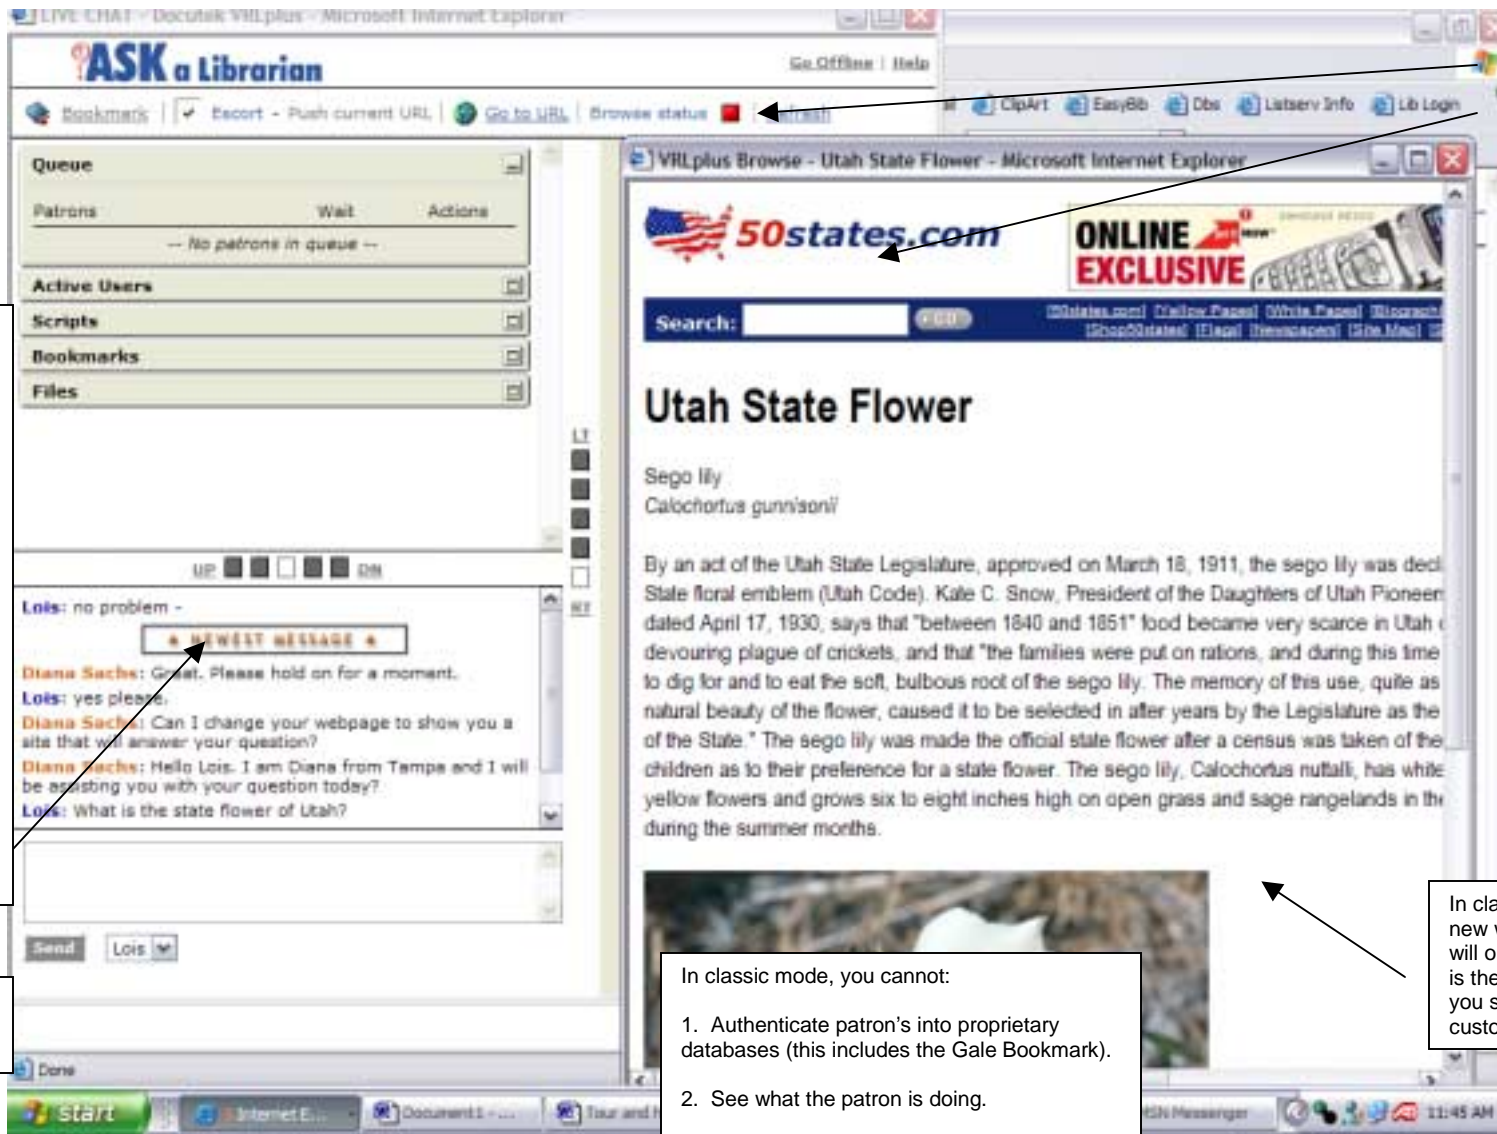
LIVE CHAT - Docutek VRLplus - Microsoft Internet Explorer

ASK a Librarian

Go Offline | Help

Bookmark | Escort - Push current URL | Go to URL | Browse status | Refresh

ClipArt EasyBib Dbs Listserv Info Lib Login

Queue

Patrons Wait Actions

-- No patrons in queue --

Active Users

Scripts

Bookmarks

Files

LT

RT

UP DN

Lois: no problem -

NEWEST MESSAGE

Diana Sachs: Great. Please hold on for a moment.

Lois: yes please.

Diana Sachs: Can I change your webpage to show you a site that will answer your question?

Diana Sachs: Hello Lois. I am Diana from Tampa and I will be assisting you with your question today?

Lois: What is the state flower of Utah?

Send Lois

Done

VRLplus Browse - Utah State Flower - Microsoft Internet Explorer

50states.com

ONLINE EXCLUSIVE

Search: GO

[50states.com] [Yellow Pages] [White Pages] [Biograph [Shop50states] [Flags] [Newspapers] [Site Map]

Utah State Flower

Sego lily
Calochortus gunnisonii

By an act of the Utah State Legislature, approved on March 18, 1911, the sego lily was decl State floral emblem (Utah Code). Kate C. Snow, President of the Daughters of Utah Pioneer dated April 17, 1930, says that "between 1840 and 1851" food became very scarce in Utah devouring plague of crickets, and that "the families were put on rations, and during this time to dig for and to eat the soft, bulbous root of the sego lily. The memory of this use, quite as natural beauty of the flower, caused it to be selected in after years by the Legislature as the of the State." The sego lily was made the official state flower after a census was taken of the children as to their preference for a state flower. The sego lily, Calochortus nutalli, has white yellow flowers and grows six to eight inches high on open grass and sage rangelands in th during the summer months.

In classic mode, you cannot:

1. Authenticate patron’s into proprietary databases (this includes the Gale Bookmark).

2. See what the patron is doing.

In cla new v will o is the you s custo

start Internet E... Document1 - ... Tour and MSN Messenger 11:45 AM